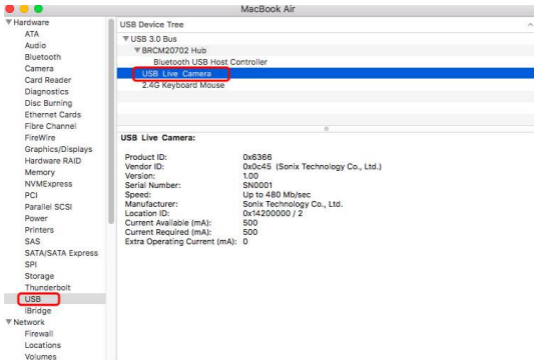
MacBook Air

▼Hardware
ATA
Audio
Bluetooth
Camera
Card Reader
Diagnostics
Disc Burning
Ethernet Cards
Fibre Channel
FireWire
Graphics/Displays
Hardware RAID
Memory
NVMExpress
PCI
Parallel SCSI
Power
Printers
SAS
SATA/SATA Express
SPI
Storage
Thunderbolt
USB
iBridge
▼Network
Firewall
Locations
Volumes

USB Device Tree
▼USB 3.0 Bus
▼BRCM20702 Hub
Bluetooth USB Host Controller
USB Live Camera
2.4G Keyboard Mouse

USB Live Camera:

| | |
|---|---|
| Product ID: | 0x6366 |
| Vendor ID: | 0x0c45 (Sonix Technology Co., Ltd.) |
| Version: | 1.00 |
| Serial Number: | SN0001 |
| Speed: | Up to 480 Mb/sec |
| Manufacturer: | Sonix Technology Co., Ltd. |
| Location ID: | 0x14200000 / 2 |
| Current Available (mA): | 500 |
| Current Required (mA): | 500 |
| Extra Operating Current (mA): | 0 |